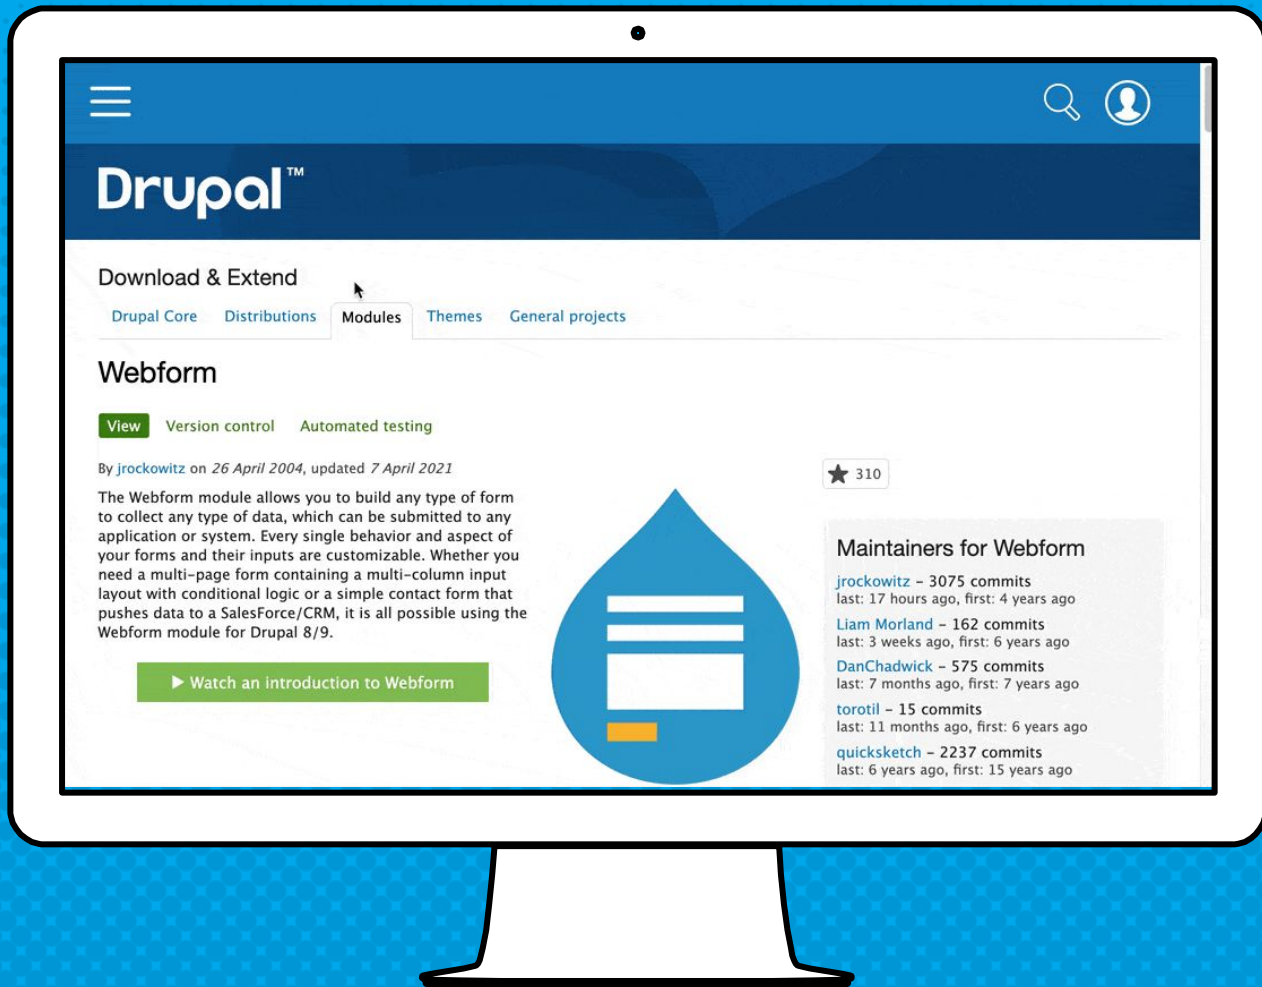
Drupal™

Download & Extend

Drupal Core Distributions Modules Themes General projects

Webform

View Version control Automated testing

By jrockowitz on 26 April 2004, updated 7 April 2021

The Webform module allows you to build any type of form to collect any type of data, which can be submitted to any application or system. Every single behavior and aspect of your forms and their inputs are customizable. Whether you need a multi-page form containing a multi-column input layout with conditional logic or a simple contact form that pushes data to a SalesForce/CRM, it is all possible using the Webform module for Drupal 8/9.

▶ Watch an introduction to Webform

310

Maintainers for Webform

jrockowitz - 3075 commits
last: 17 hours ago, first: 4 years ago

Liam Morland - 162 commits
last: 3 weeks ago, first: 6 years ago

DanChadwick - 575 commits
last: 7 months ago, first: 7 years ago

torotil - 15 commits
last: 11 months ago, first: 6 years ago

quicksketch - 2237 commits
last: 6 years ago, first: 15 years ago